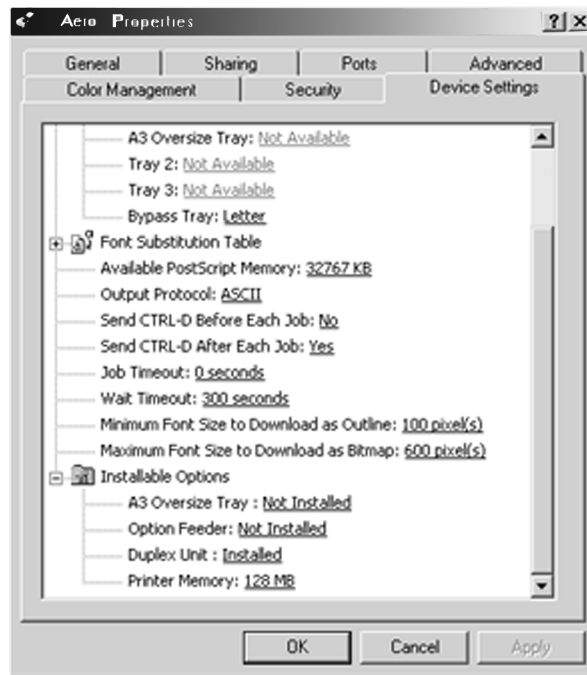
Aero Properties ? X

General | Sharing | Ports | Advanced
Color Management | Security | Device Settings

A3 Oversize Tray: Not Available
Tray 2: Not Available
Tray 3: Not Available
Bypass Tray: Letter
Font Substitution Table
Available PostScript Memory: 32767 KB
Output Protocol: ASCII
Send CTRL-D Before Each Job: No
Send CTRL-D After Each Job: Yes
Job Timeout: 0 seconds
Wait Timeout: 300 seconds
Minimum Font Size to Download as Outline: 100 pixel(s)
Maximum Font Size to Download as Bitmap: 600 pixel(s)
Installable Options
A3 Oversize Tray : Not Installed
Option Feeder: Not Installed
Duplex Unit : Installed
Printer Memory: 128 MB

OK | Cancel | Apply